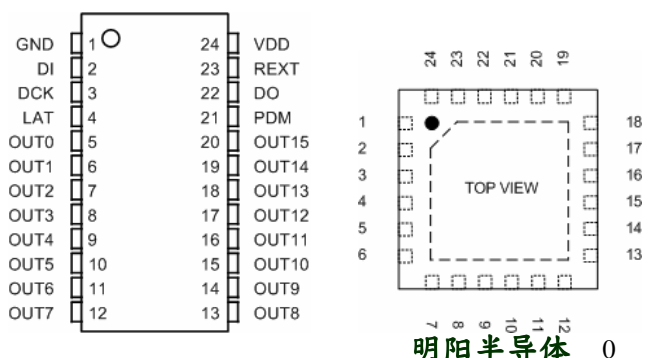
GND 1 24 VDD
DI 2 23 REXT
DCK 3 22 DO
LAT 4 21 PDM
OUT0 5 20 OUT15
OUT1 6 19 OUT14
OUT2 7 18 OUT13
OUT3 8 17 OUT12
OUT4 9 16 OUT11
OUT5 10 15 OUT10
OUT6 11 14 OUT9
OUT7 12 13 OUT8

24 23 22 21 20 19

1
2
3
4
5
6

TOP VIEW

18
17
16
15
14
13

7 8 9 10 11 12

明阳半导体 0